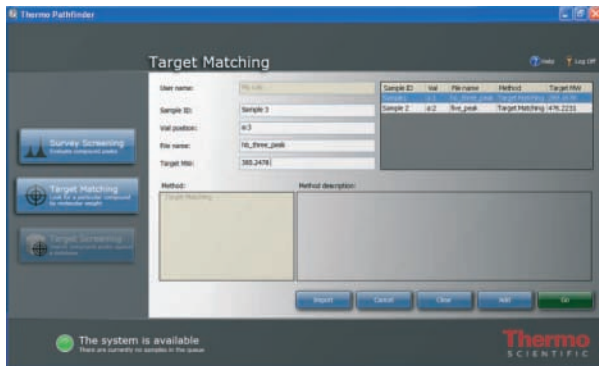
Thermo Pathfinder

Target Matching

Help Log Off

Survey Screening
Evaluate compound peaks

Target Matching
Look for a particular compound by molecular weight

Target Screening
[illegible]

User name: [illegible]

Sample ID: Sample 3

Vial position: a:3

File name: hb_three_peak

Target MW: 385.2478

| Sample ID | Vial | File name | Method | Target MW |
|---|---|---|---|---|
| Sample 1 | a:1 | hb_three_peak | Target Matching | 385.2478 |
| Sample 2 | a:2 | five_peak | Target Matching | 476.2231 |

Method:

Target Matching

Method description:

Import Cancel Clear Add Go

The system is available
There are currently no samples in the queue

Thermo
SCIENTIFIC